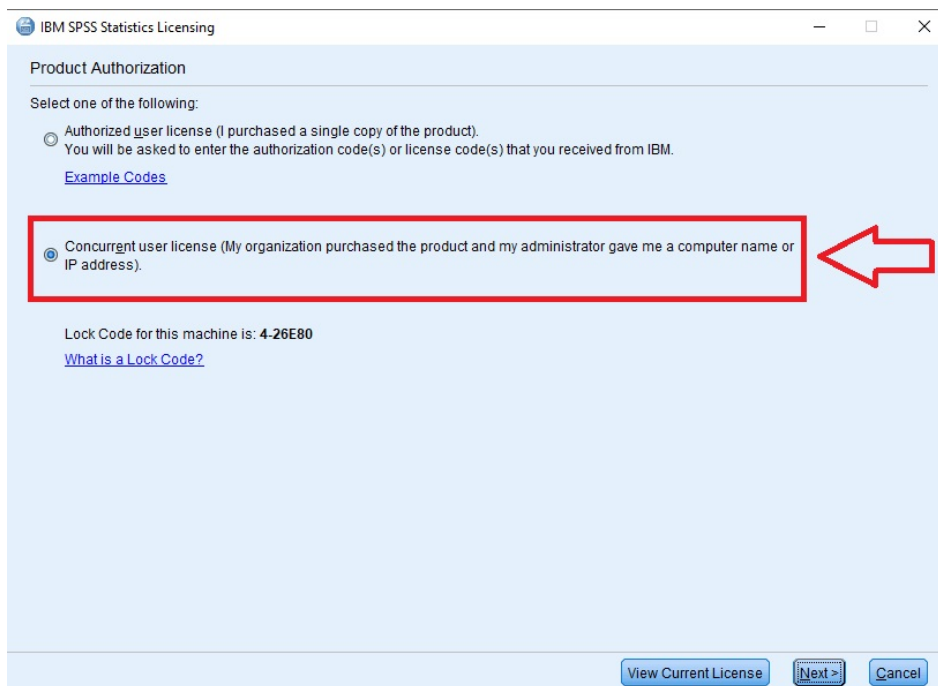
IBM SPSS Statistics Licensing

Product Authorization

Select one of the following:

Authorized user license (I purchased a single copy of the product).
You will be asked to enter the authorization code(s) or license code(s) that you received from IBM.

Example Codes

Concurrent user license (My organization purchased the product and my administrator gave me a computer name or IP address).

Lock Code for this machine is: 4-26E80

What is a Lock Code?

View Current License Next > Cancel